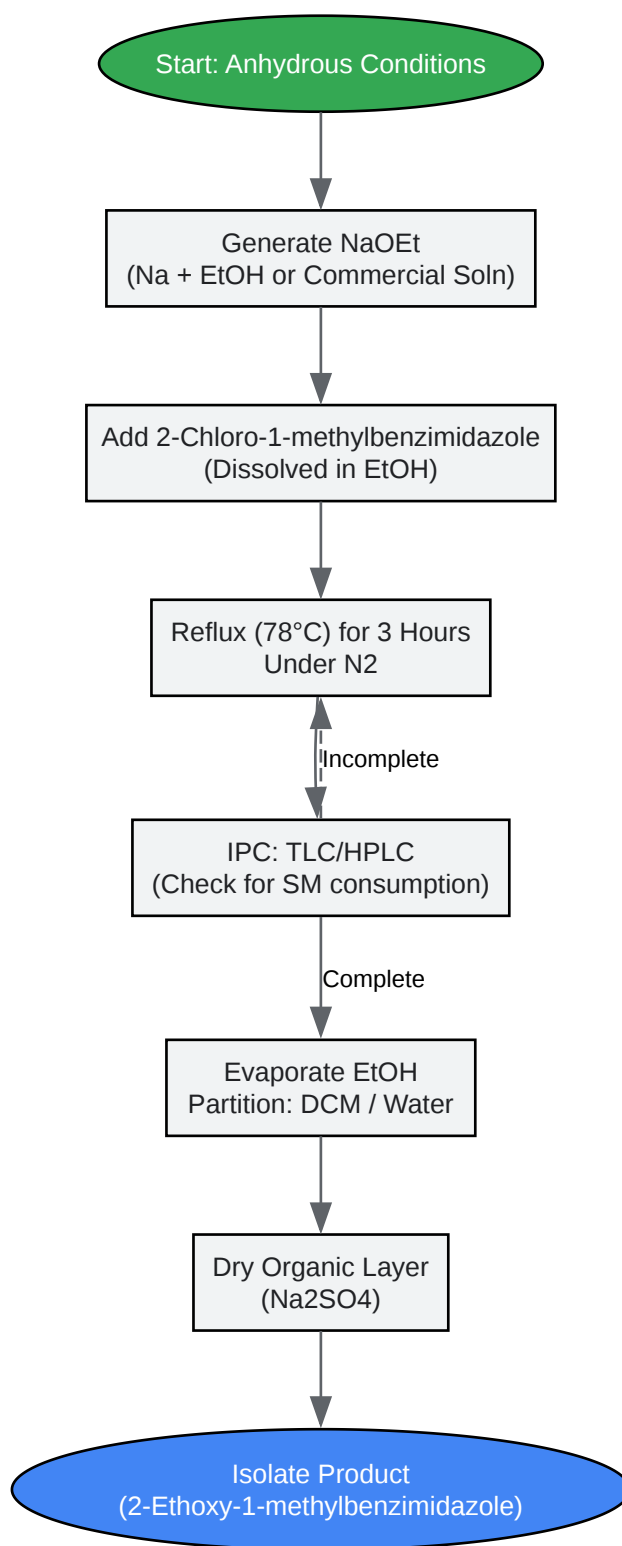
Start: Anhydrous Conditions

Generate NaOEt
(Na + EtOH or Commercial Soln)

Add 2-Chloro-1-methylbenzimidazole
(Dissolved in EtOH)

Reflux (78°C) for 3 Hours
Under N2

Incomplete

IPC: TLC/HPLC
(Check for SM consumption)

Complete

Evaporate EtOH
Partition: DCM / Water

Dry Organic Layer
(Na2SO4)

Isolate Product
(2-Ethoxy-1-methylbenzimidazole)